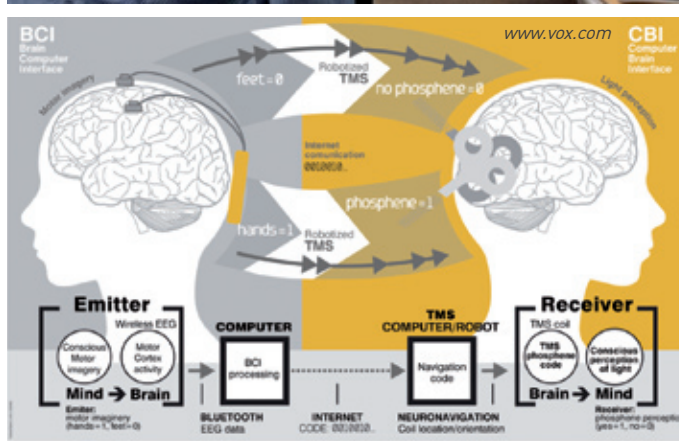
BCI
Brain
Computer
Interface

www.vox.com

CBI
Computer
Brain
Interface

Motor imagery

feet = 0

Robotized
TMS

no phosphene = 0

Lights perception

Internet
comunication
0010010...

phosphene = 1

hands = 1

Robotized
TMS

Emitter

Wireless EEG

Conscious Motor imagery

Motor Cortex activity

Mind → Brain

Emitter:
motor imagery
(hands = 1, feet = 0)

COMPUTER

BCI processing

BLUETOOTH
EEG data

INTERNET
CODE: 0010010...

TMS
COMPUTER/ROBOT

Navigation code

NEURONAVIGATION
Coil location/orientation

Receiver

TMS coil

TMS phosphene code

Conscious perception of light

Brain → Mind

Receiver:
phosphene perception
(yes = 1, no = 0)